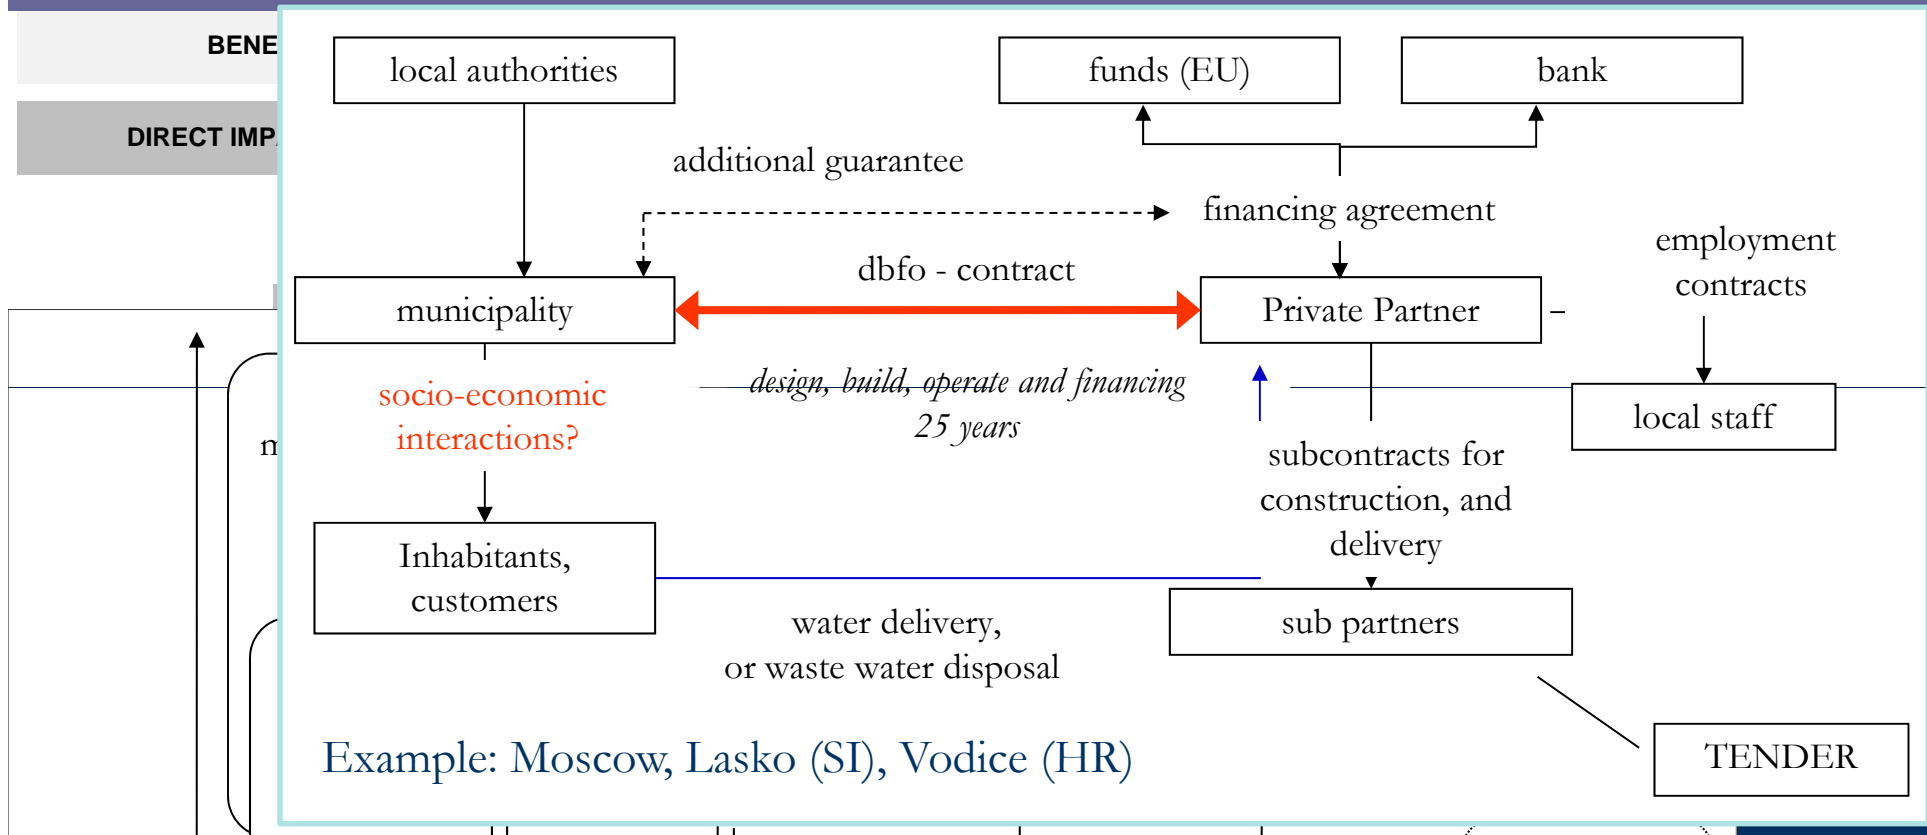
BENE

DIRECT IMP

m

local authorities

funds (EU)

bank

additional guarantee

financing agreement

employment contracts

dbfo - contract

municipality

Private Partner

socio-economic interactions?

design, build, operate and financing 25 years

local staff

subcontracts for construction, and delivery

Inhabitants, customers

water delivery, or waste water disposal

sub partners

Example: Moscow, Lasko (SI), Vodice (HR)

TENDER